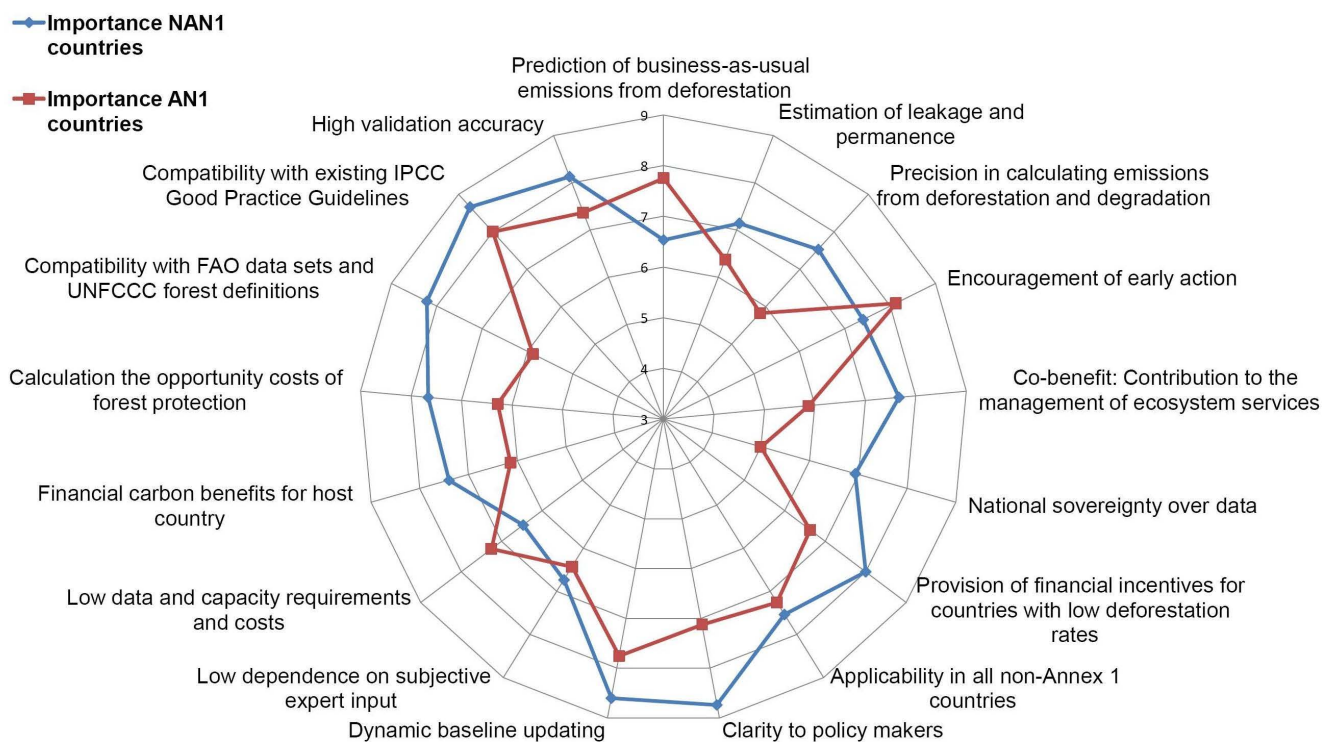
Importance NAN1 countries

Importance AN1 countries

Prediction of business-as-usual emissions from deforestation

9
8
7
6
5
4
3

Estimation of leakage and permanence

Precision in calculating emissions from deforestation and degradation

Encouragement of early action

Co-benefit: Contribution to the management of ecosystem services

National sovereignty over data

Provision of financial incentives for countries with low deforestation rates

Applicability in all non-Annex 1 countries

Clarity to policy makers

Dynamic baseline updating

Low dependence on subjective expert input

Low data and capacity requirements and costs

Financial carbon benefits for host country

Calculation the opportunity costs of forest protection

Compatibility with FAO data sets and UNFCCC forest definitions

Compatibility with existing IPCC Good Practice Guidelines

High validation accuracy